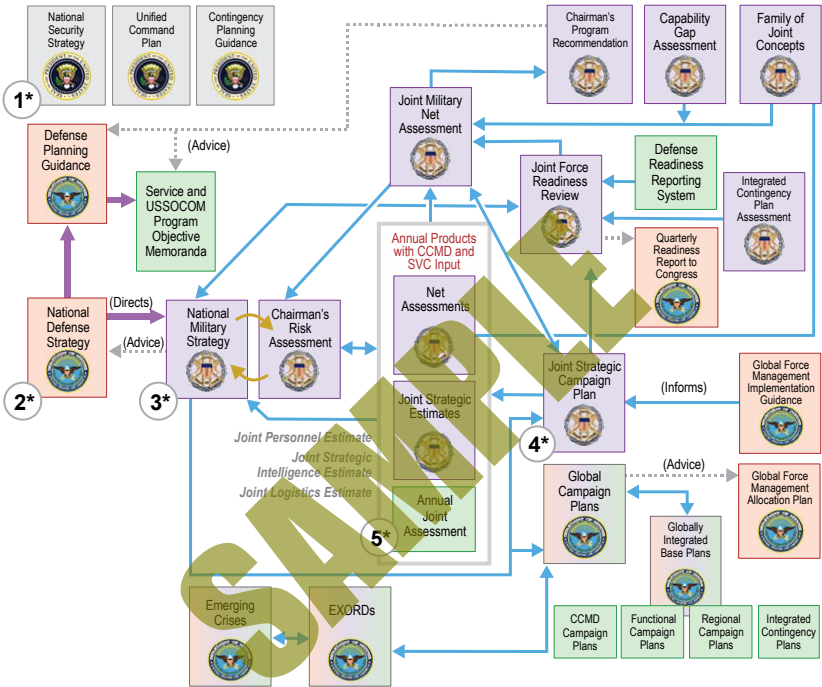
National Security Strategy

Unified Command Plan

Contingency Planning Guidance

1*

Defense Planning Guidance

(Advice)

Service and USSOCOM Program Objective Memoranda

National Defense Strategy

(Directs)

(Advice)

2*

National Military Strategy

3*

Chairman's Risk Assessment

Joint Military Net Assessment

Chairman's Program Recommendation

Capability Gap Assessment

Family of Joint Concepts

Joint Force Readiness Review

Defense Readiness Reporting System

Integrated Contingency Plan Assessment

Quarterly Readiness Report to Congress

Annual Products with CCMD and SVC Input

Net Assessments

Joint Strategic Estimates

Annual Joint Assessment

5*

Joint Personnel Estimate

Joint Strategic Intelligence Estimate

Joint Logistics Estimate

Joint Strategic Campaign Plan

4*

(Informs)

Global Force Management Implementation Guidance

Global Campaign Plans

(Advice)

Global Force Management Allocation Plan

Globally Integrated Base Plans

Emerging Crises

EXORDs

CCMD Campaign Plans

Functional Campaign Plans

Regional Campaign Plans

Integrated Contingency Plans

SAMPLE